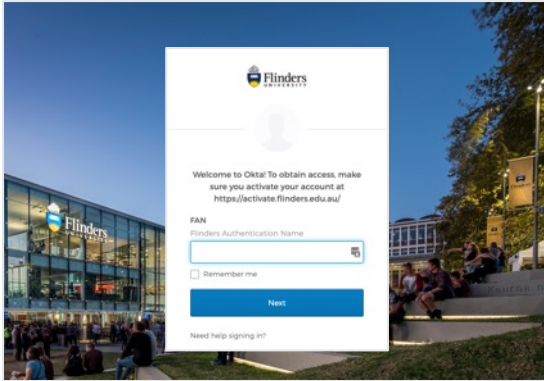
Flinders
UNIVERSITY

Welcome to Okta! To obtain access, make sure you activate your account at https://activate.flinders.edu.au/

FAN
Flinders Authentication Name

Remember me

Next

Need help signing in?

Flinders
UNIVERSITY